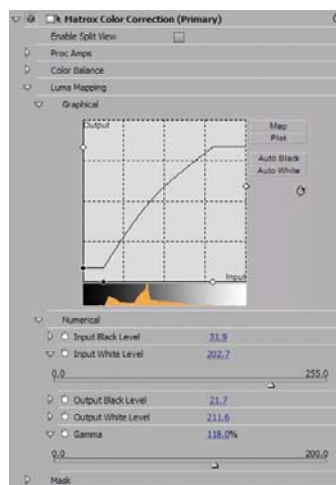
Matrox Color Correction (Primary)
Enable Split View
Proc Amps
Color Balance
Luma Mapping
Graphical
Output
Input
Map
Plot
Auto Black
Auto White
Numerical
Input Black Level 31.9
Input White Level 202.7
0.0 255.0
Output Black Level 21.7
Output White Level 211.6
Gamma 118.0%
0.0 200.0
Mask